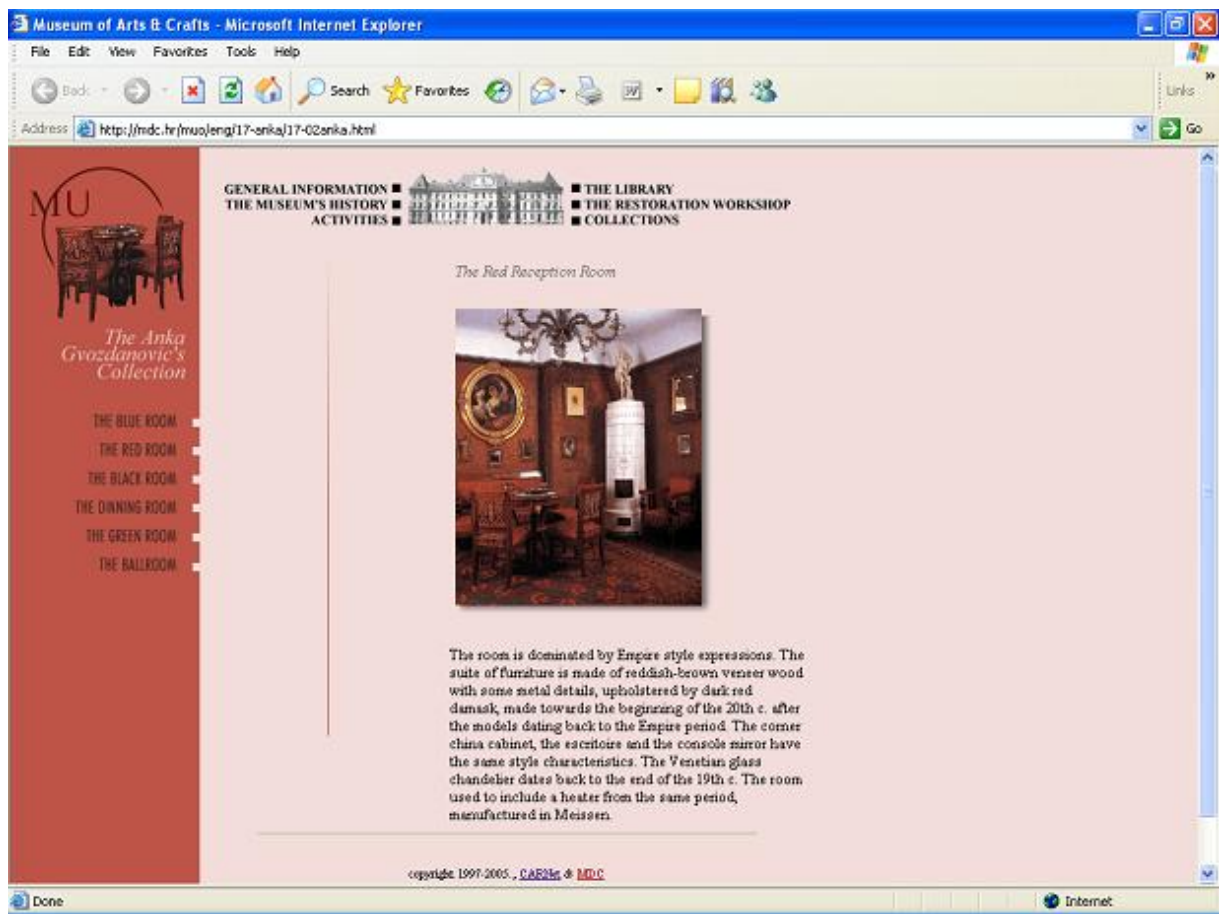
Museum of Arts & Crafts - Microsoft Internet Explorer

File Edit View Favorites Tools Help

Back Search Favorites

Links

Address http://mdc.hr/muo/eng/17-anka/17-02anka.html

Go

MU

The Anka Gvozdanovic's Collection

THE BLUE ROOM
THE RED ROOM
THE BLACK ROOM
THE DINNING ROOM
THE GREEN ROOM
THE BALLROOM

GENERAL INFORMATION
THE MUSEUM'S HISTORY
ACTIVITIES

THE LIBRARY
THE RESTORATION WORKSHOP
COLLECTIONS

The Red Reception Room

The room is dominated by Empire style expressions. The suite of furniture is made of reddish-brown veneer wood with some metal details, upholstered by dark red damask, made towards the beginning of the 20th c. after the models dating back to the Empire period. The corner china cabinet, the escritoire and the console mirror have the same style characteristics. The Venetian glass chandelier dates back to the end of the 19th c. The room used to include a heater from the same period, manufactured in Meissen.

copyright 1997-2005., CARNet & MDC

Done

Internet